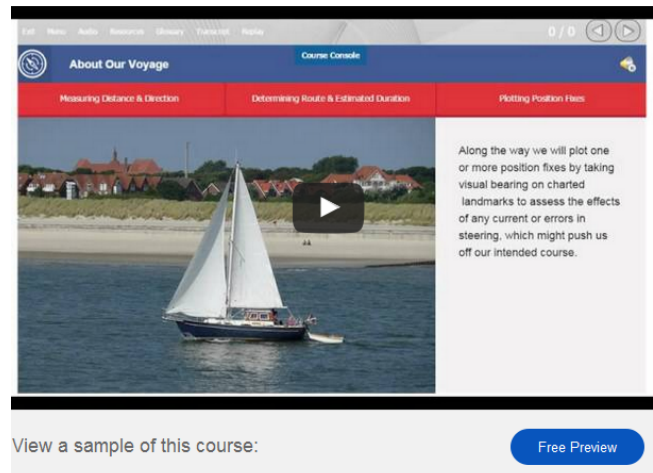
Exit Menu Audio Resources Glossary Transcript Replay

0 / 0

Course Console

About Our Voyage

Measuring Distance & Direction

Determining Route & Estimated Duration

Plotting Position Fixes

Along the way we will plot one or more position fixes by taking visual bearing on charted landmarks to assess the effects of any current or errors in steering, which might push us off our intended course.

View a sample of this course:

Free Preview